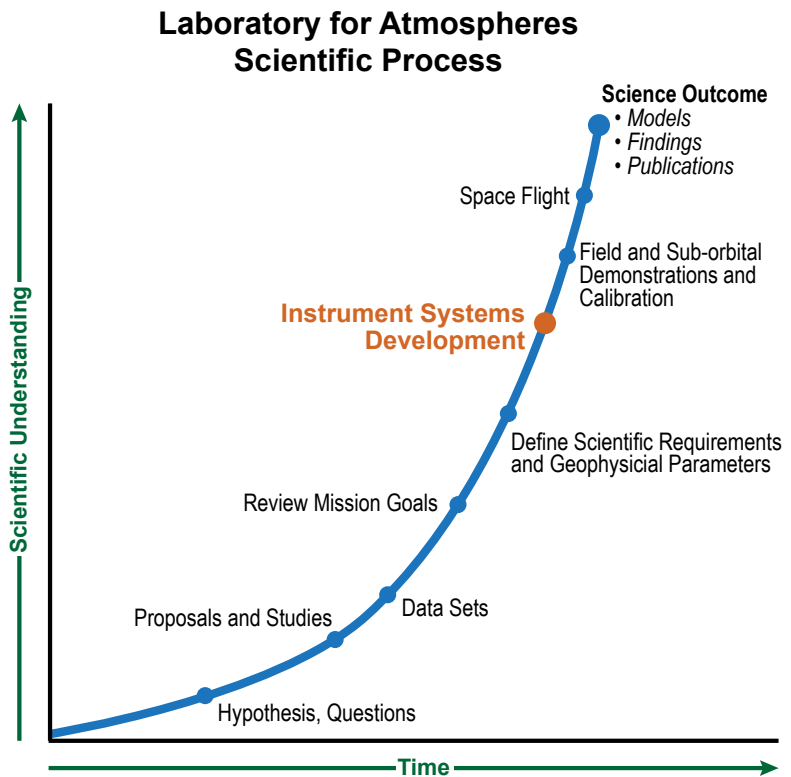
Laboratory for Atmospheres Scientific Process

Science Outcome
• Models
• Findings
• Publications

Space Flight

Field and Sub-orbital Demonstrations and Calibration

Instrument Systems Development

Define Scientific Requirements and Geophysicial Parameters

Review Mission Goals

Data Sets

Proposals and Studies

Hypothesis, Questions

Scientific Understanding

Time